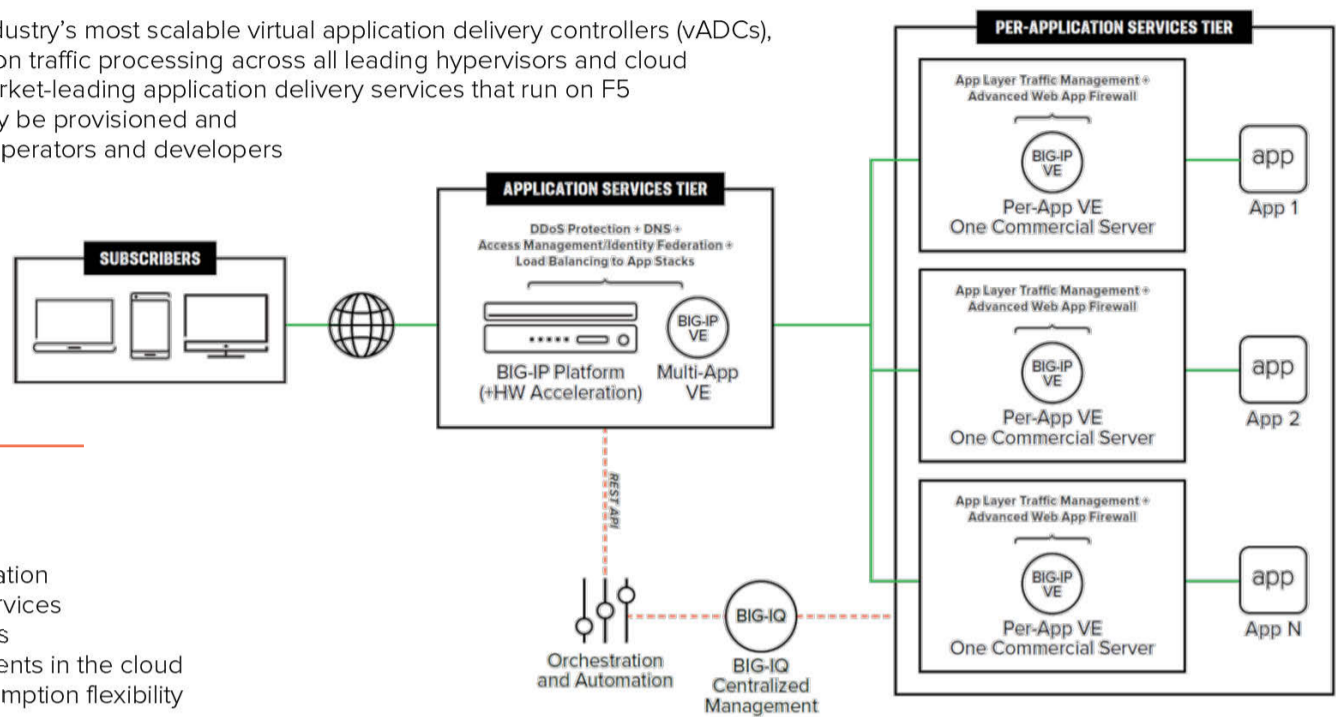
dustry's most scalable virtual application delivery controllers (vADCs), on traffic processing across all leading hypervisors and cloud rket-leading application delivery services that run on F5 y be provisioned and perators and developers

SUBSCRIBERS

APPLICATION SERVICES TIER

DDoS Protection + DNS + Access Management/Identity Federation + Load Balancing to App Stacks

BIG-IP VE

BIG-IP Platform (+HW Acceleration)

Multi-App VE

REST API

Orchestration and Automation

BIG-IQ

BIG-IQ Centralized Management

PER-APPLICATION SERVICES TIER

App Layer Traffic Management + Advanced Web App Firewall

BIG-IP VE

Per-App VE One Commercial Server

app

App 1

App Layer Traffic Management + Advanced Web App Firewall

BIG-IP VE

Per-App VE One Commercial Server

app

App 2

App Layer Traffic Management + Advanced Web App Firewall

BIG-IP VE

Per-App VE One Commercial Server

app

App N

ation
rvices
s
ents in the cloud
mption flexibility